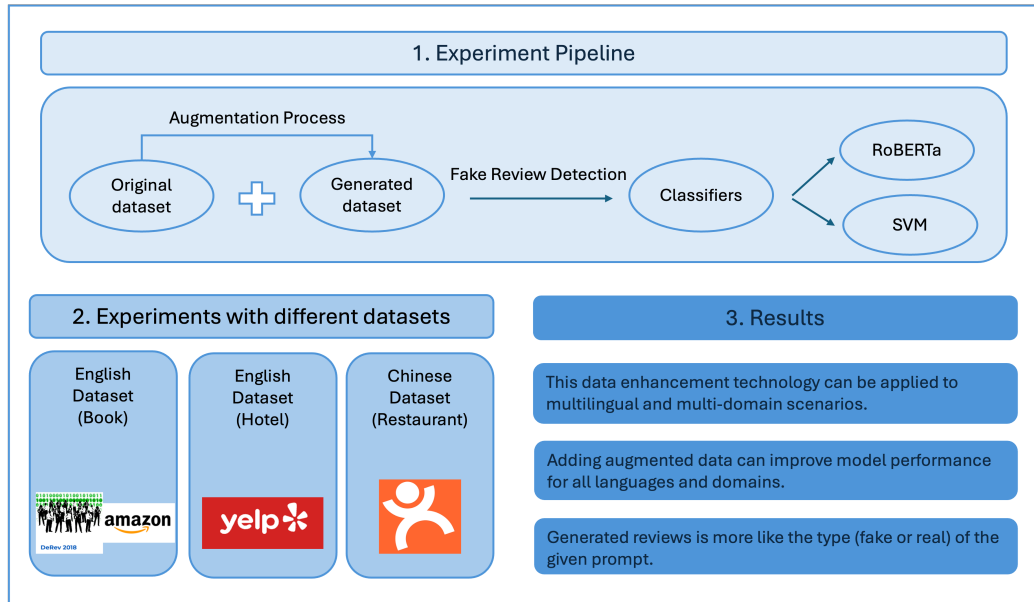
1. Experiment Pipeline

Augmentation Process

Original dataset

Generated dataset

Fake Review Detection

Classifiers

RoBERTa

SVM

2. Experiments with different datasets

English Dataset (Book)

DeRev 2018

amazon

English Dataset (Hotel)

yelp

Chinese Dataset (Restaurant)

3. Results

This data enhancement technology can be applied to multilingual and multi-domain scenarios.

Adding augmented data can improve model performance for all languages and domains.

Generated reviews is more like the type (fake or real) of the given prompt.